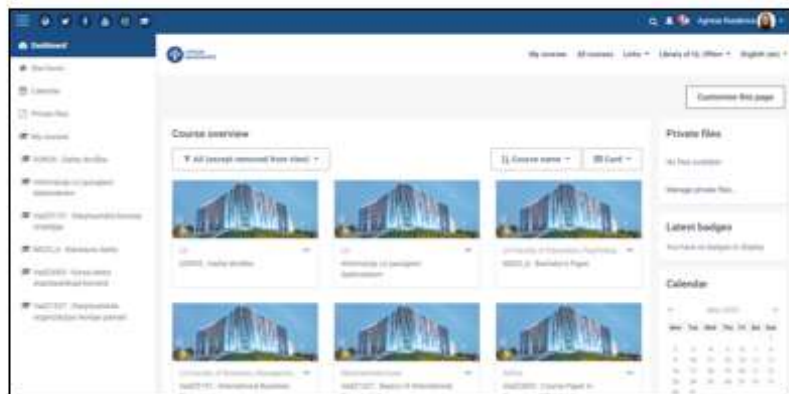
Dashboard

My overview All courses Links Library of Ue offers English (en)

Customise this page

Course overview

All (except removed from view)

Course name

Card

Private files

No files available

Manage private files...

Latest badges

You have no badges to display

Calendar

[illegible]